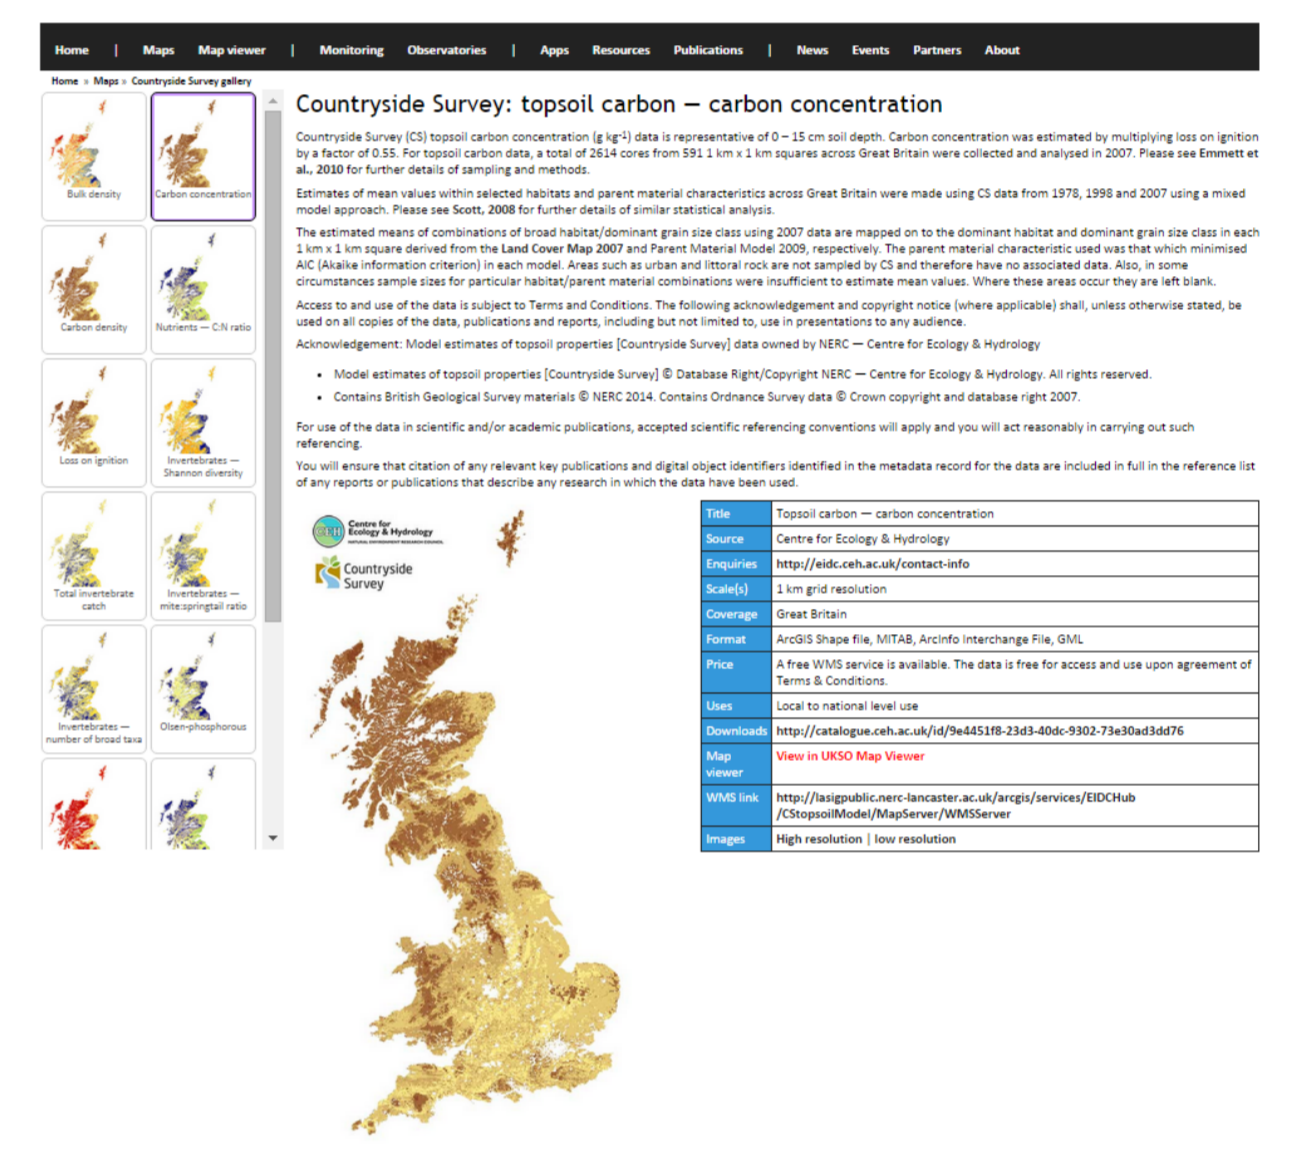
Home | Maps Map viewer | Monitoring Observatories | Apps Resources Publications | News Events Partners About

Home » Maps » Countryside Survey gallery

Bulk density
Carbon concentration
Carbon density
Nutrients — C:N ratio
Loss on ignition
Invertebrates — Shannon diversity
Total invertebrate catch
Invertebrates — mite:springtail ratio
Invertebrates — number of broad taxa
Olsen-phosphorous

Countryside Survey: topsoil carbon — carbon concentration

Countryside Survey (CS) topsoil carbon concentration (g kg$^{-1}$) data is representative of 0 – 15 cm soil depth. Carbon concentration was estimated by multiplying loss on ignition by a factor of 0.55. For topsoil carbon data, a total of 2614 cores from 591 1 km x 1 km squares across Great Britain were collected and analysed in 2007. Please see Emmett et al., 2010 for further details of sampling and methods.

Estimates of mean values within selected habitats and parent material characteristics across Great Britain were made using CS data from 1978, 1998 and 2007 using a mixed model approach. Please see Scott, 2008 for further details of similar statistical analysis.

The estimated means of combinations of broad habitat/dominant grain size class using 2007 data are mapped on to the dominant habitat and dominant grain size class in each 1 km x 1 km square derived from the Land Cover Map 2007 and Parent Material Model 2009, respectively. The parent material characteristic used was that which minimised AIC (Akaike information criterion) in each model. Areas such as urban and littoral rock are not sampled by CS and therefore have no associated data. Also, in some circumstances sample sizes for particular habitat/parent material combinations were insufficient to estimate mean values. Where these areas occur they are left blank.

Access to and use of the data is subject to Terms and Conditions. The following acknowledgement and copyright notice (where applicable) shall, unless otherwise stated, be used on all copies of the data, publications and reports, including but not limited to, use in presentations to any audience.

Acknowledgement: Model estimates of topsoil properties [Countryside Survey] data owned by NERC — Centre for Ecology & Hydrology

• Model estimates of topsoil properties [Countryside Survey] © Database Right/Copyright NERC — Centre for Ecology & Hydrology. All rights reserved.
• Contains British Geological Survey materials © NERC 2014. Contains Ordnance Survey data © Crown copyright and database right 2007.

For use of the data in scientific and/or academic publications, accepted scientific referencing conventions will apply and you will act reasonably in carrying out such referencing.

You will ensure that citation of any relevant key publications and digital object identifiers identified in the metadata record for the data are included in full in the reference list of any reports or publications that describe any research in which the data have been used.

CEH Centre for Ecology & Hydrology NATURAL ENVIRONMENT RESEARCH COUNCIL
Countryside Survey

| Title | Topsoil carbon — carbon concentration |
|---|---|
| Source | Centre for Ecology & Hydrology |
| Enquiries | http://eidc.ceh.ac.uk/contact-info |
| Scale(s) | 1 km grid resolution |
| Coverage | Great Britain |
| Format | ArcGIS Shape file, MITAB, ArcInfo Interchange File, GML |
| Price | A free WMS service is available. The data is free for access and use upon agreement of Terms & Conditions. |
| Uses | Local to national level use |
| Downloads | http://catalogue.ceh.ac.uk/id/9e4451f8-23d3-40dc-9302-73e30ad3dd76 |
| Map viewer | View in UKSO Map Viewer |
| WMS link | http://lasigpublic.nerc-lancaster.ac.uk/arcgis/services/EIDCHub/CStopsoilModel/MapServer/WMSServer |
| Images | High resolution \| low resolution |